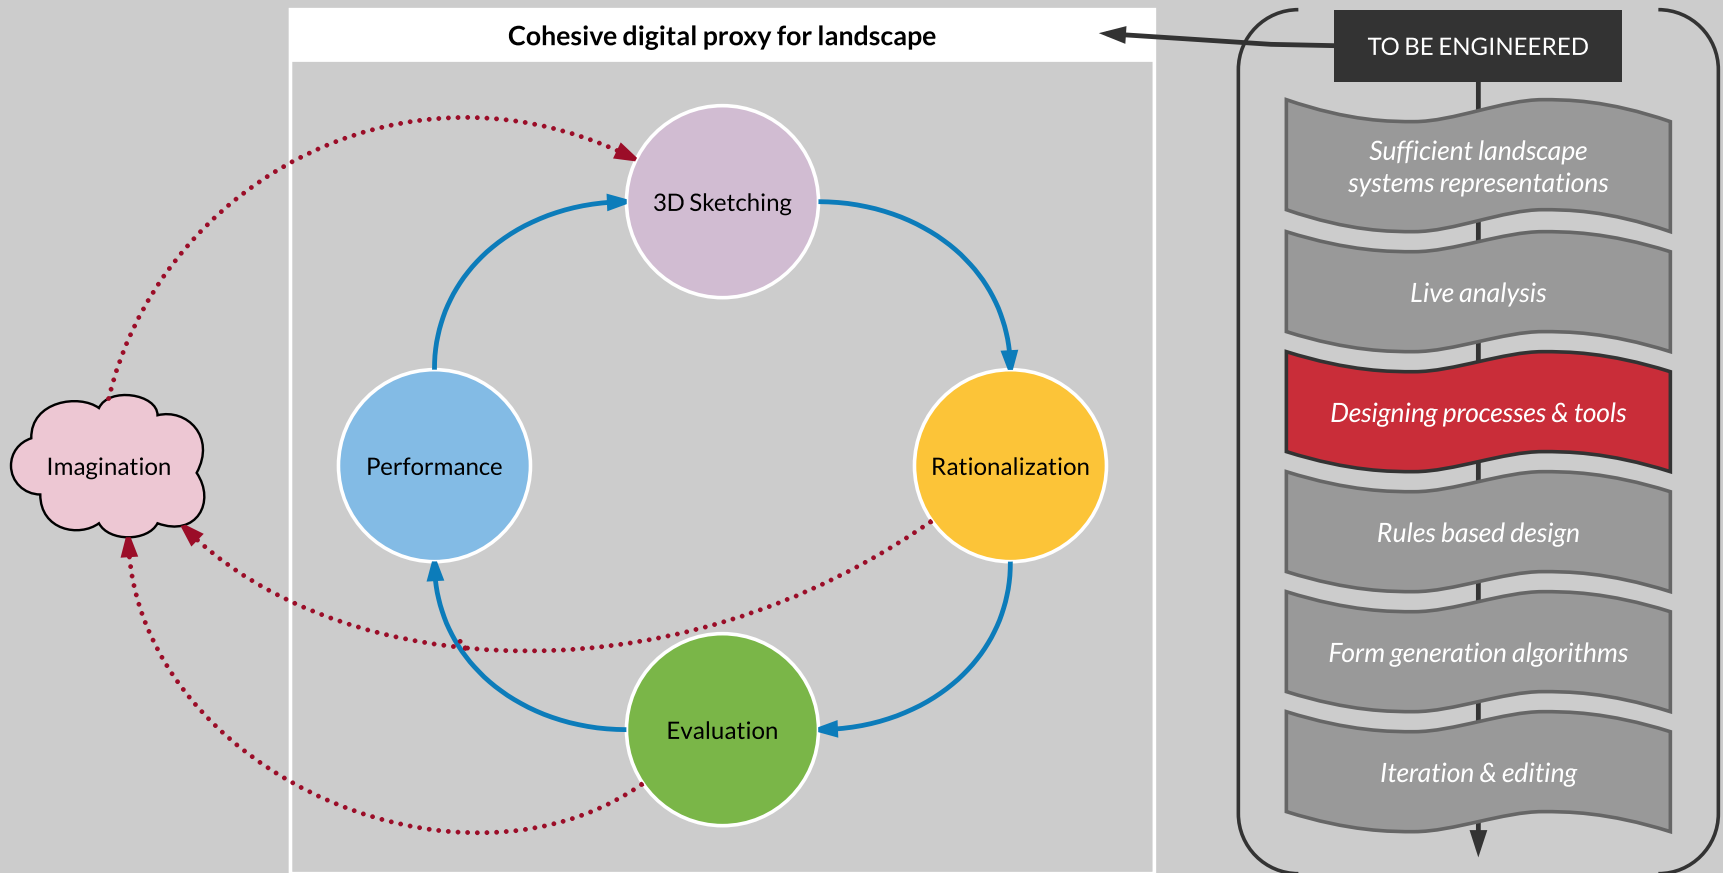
Cohesive digital proxy for landscape

3D Sketching

Performance

Rationalization

Evaluation

Imagination

TO BE ENGINEERED

Sufficient landscape systems representations

Live analysis

Designing processes & tools

Rules based design

Form generation algorithms

Iteration & editing